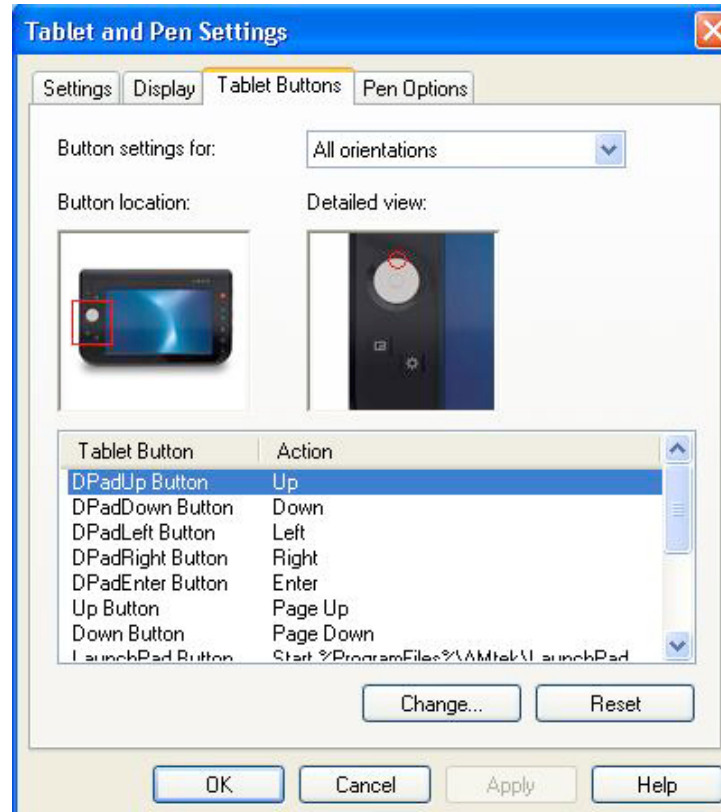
Tablet and Pen Settings

Settings | Display | Tablet Buttons | Pen Options

Button settings for: All orientations

Button location:

Detailed view:

| Tablet Button | Action |
|---|---|
| DPadUp Button | Up |
| DPadDown Button | Down |
| DPadLeft Button | Left |
| DPadRight Button | Right |
| DPadEnter Button | Enter |
| Up Button | Page Up |
| Down Button | Page Down |
| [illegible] | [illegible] |

Change... Reset

OK Cancel Apply Help